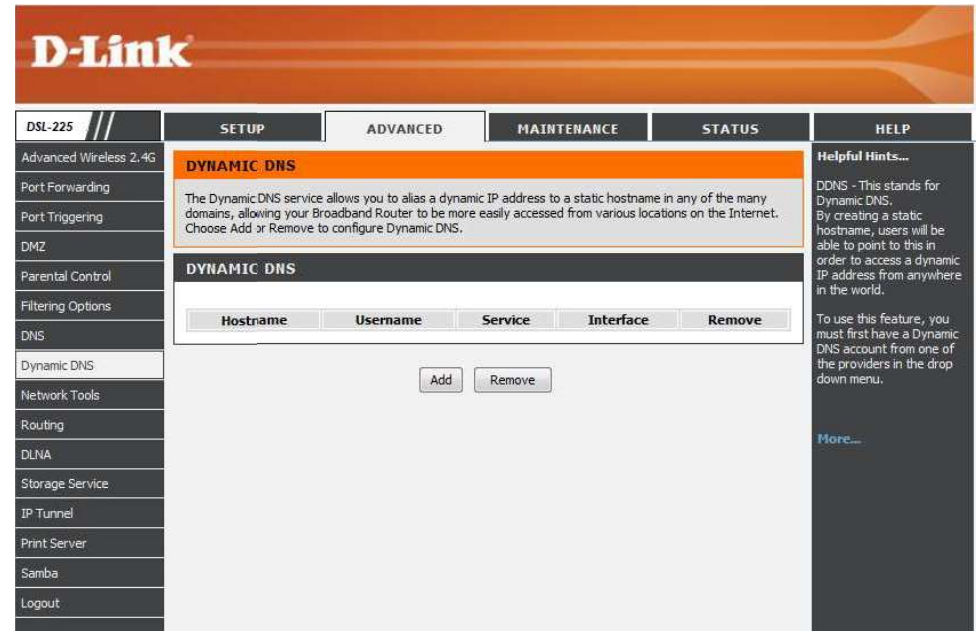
D-Link

DSL-225

SETUP | ADVANCED | MAINTENANCE | STATUS | HELP

Advanced Wireless 2.4G
Port Forwarding
Port Triggering
DMZ
Parental Control
Filtering Options
DNS
Dynamic DNS
Network Tools
Routing
DLNA
Storage Service
IP Tunnel
Print Server
Samba
Logout

DYNAMIC DNS

The Dynamic DNS service allows you to alias a dynamic IP address to a static hostname in any of the many domains, allowing your Broadband Router to be more easily accessed from various locations on the Internet. Choose Add or Remove to configure Dynamic DNS.

DYNAMIC DNS

| Hostname | Username | Service | Interface | Remove |
|---|---|---|---|---|

Add Remove

Helpful Hints...

DDNS - This stands for Dynamic DNS. By creating a static hostname, users will be able to point to this in order to access a dynamic IP address from anywhere in the world.

To use this feature, you must first have a Dynamic DNS account from one of the providers in the drop down menu.

More...